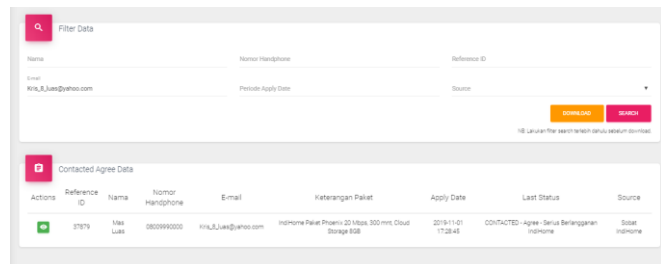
Filter Data

Nama

Nomor Handphone

Reference ID

Email
Kris_8_luas@yahoo.com

Periode Apply Date

Source

DOWNLOAD

SEARCH

NB: Lakukan filter search terlebih dahulu sebelum download.

Contacted Agree Data

| Actions | Reference ID | Nama | Nomor Handphone | E-mail | Keterangan Paket | Apply Date | Last Status | Source |
|---|---|---|---|---|---|---|---|---|
| | 37879 | Mas Luas | 08099990000 | Kris_8_luas@yahoo.com | IndiHome Paket Phoenix 20 Mbps, 300 mnt, Cloud Storage 8GB | 2019-11-01 17:28:45 | CONTACTED - Agree - Setuju Berlangganan IndiHome | Sobat IndiHome |